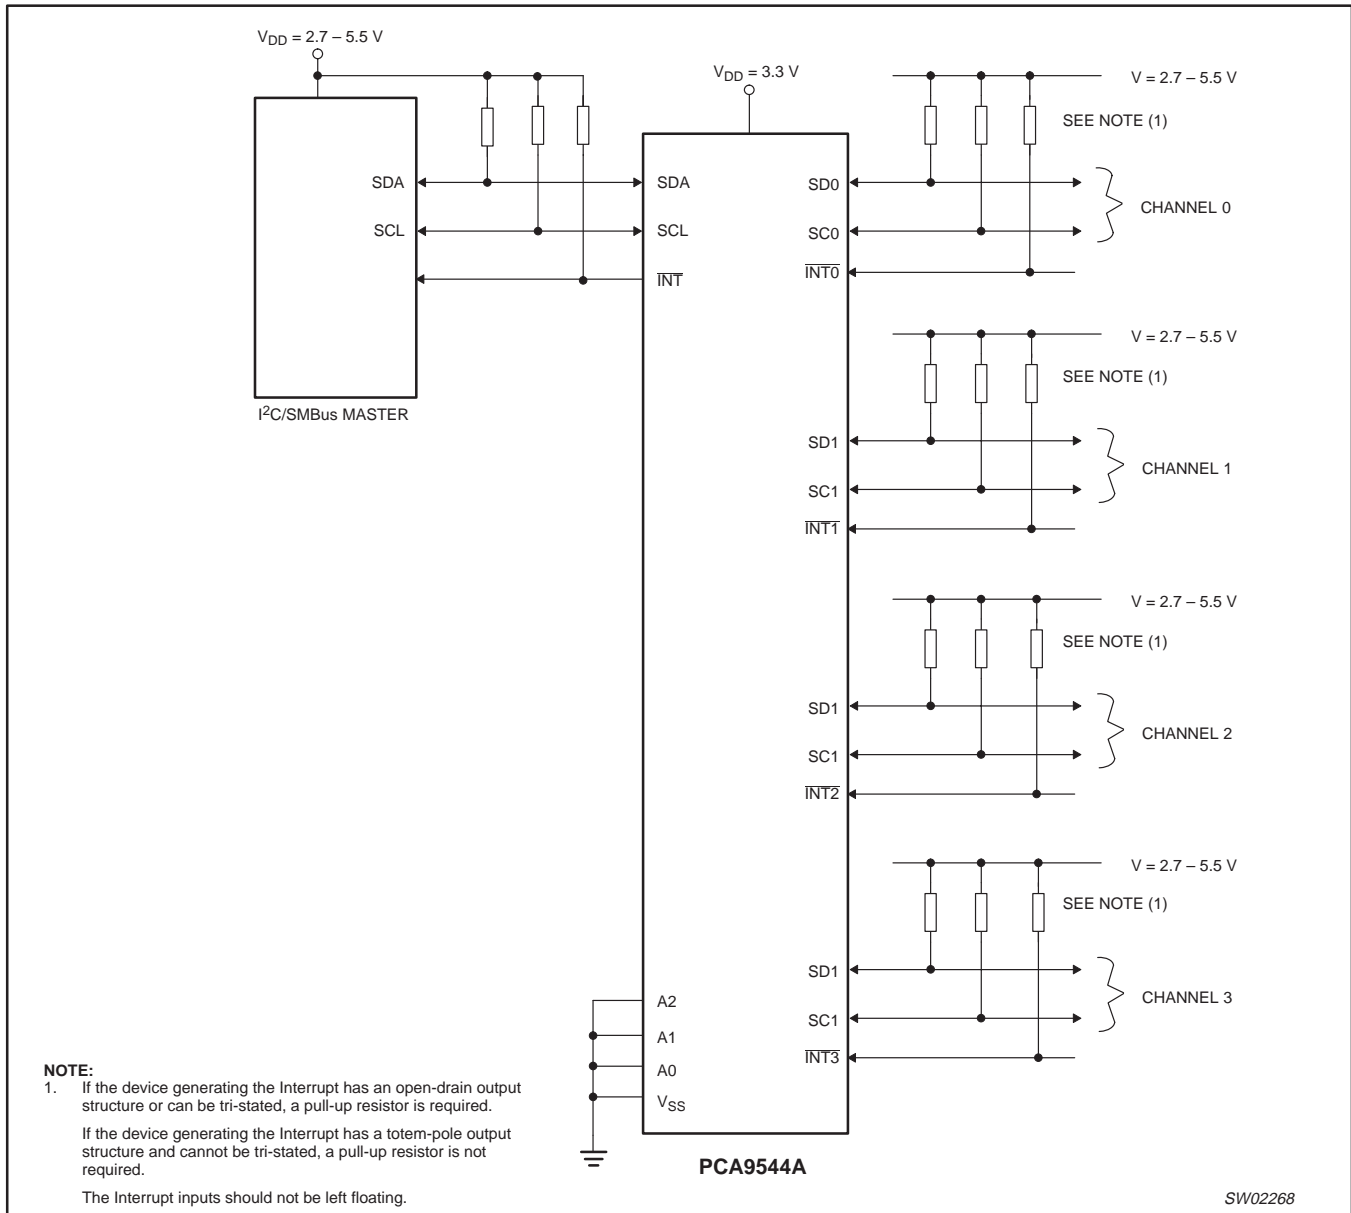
$V_{DD}$ = 2.7 – 5.5 V

SDA

SCL

I$^2$C/SMBus MASTER

$V_{DD}$ = 3.3 V

SDA

SCL

$\overline{INT}$

SD0

SC0

$\overline{INT0}$

V = 2.7 – 5.5 V

SEE NOTE (1)

CHANNEL 0

V = 2.7 – 5.5 V

SEE NOTE (1)

SD1

SC1

$\overline{INT1}$

CHANNEL 1

V = 2.7 – 5.5 V

SEE NOTE (1)

SD1

SC1

$\overline{INT2}$

CHANNEL 2

V = 2.7 – 5.5 V

SEE NOTE (1)

SD1

SC1

$\overline{INT3}$

CHANNEL 3

A2

A1

A0

$V_{SS}$

PCA9544A

NOTE:
1. If the device generating the Interrupt has an open-drain output structure or can be tri-stated, a pull-up resistor is required.

If the device generating the Interrupt has a totem-pole output structure and cannot be tri-stated, a pull-up resistor is not required.

The Interrupt inputs should not be left floating.

SW02268